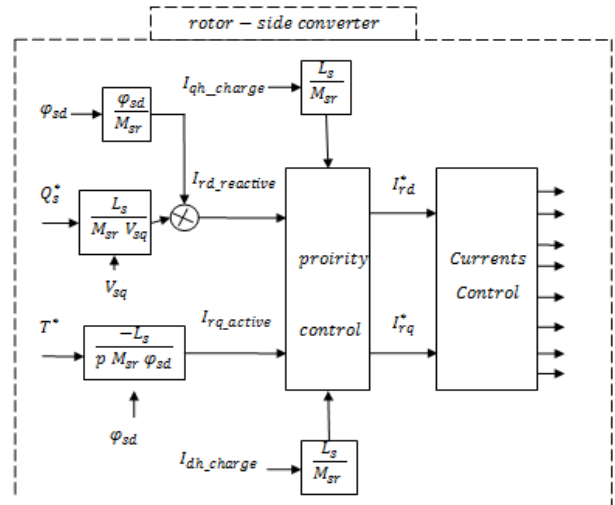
$rotor - side\ converter$

$I_{qh\_charge}$

$\frac{L_s}{M_{sr}}$

$\varphi_{sd}$

$\frac{\varphi_{sd}}{M_{sr}}$

$I_{rd\_reactive}$

$I_{rd}^{*}$

$Q_s^{*}$

$\frac{L_s}{M_{sr}\ V_{sq}}$

$V_{sq}$

proirity

control

Currents

Control

$T^{*}$

$\frac{-L_s}{p\ M_{sr}\ \varphi_{sd}}$

$I_{rq\_active}$

$I_{rq}^{*}$

$\varphi_{sd}$

$I_{dh\_charge}$

$\frac{L_s}{M_{sr}}$